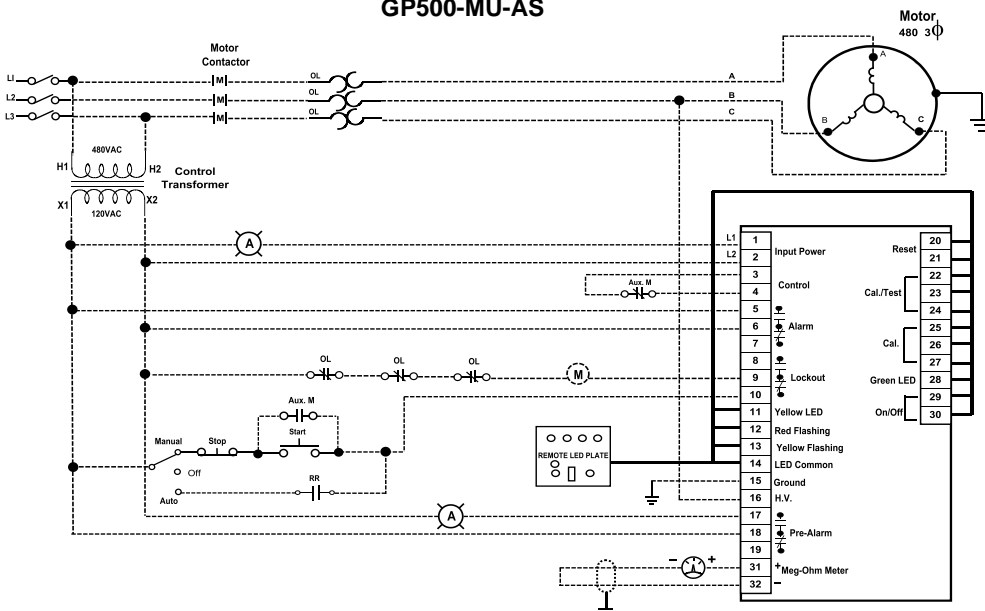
GP500-MU-AS

Motor
480 3$\phi$

Motor Contactor

LI
L2
L3

M
M
M

OL
OL
OL

A
B
C

A
B
C

480VAC
H1
H2
Control Transformer
X1
X2
120VAC

A

L1
L2

1 Input Power
2
3
4 Control
5
6 Alarm
7
8
9 Lockout
10
11 Yellow LED
12 Red Flashing
13 Yellow Flashing
14 LED Common
15 Ground
16 H.V.
17
18 Pre-Alarm
19
31 + Meg-Ohm Meter
32 –

Aux. M

Reset 20
21
Cal./Test 22
23
24
Cal. 25
26
27
Green LED 28
On/Off 29
30

OL
OL
OL
M

Aux. M
Manual
Stop
Start
Off
Auto
RR

REMOTE LED PLATE

A

–
+